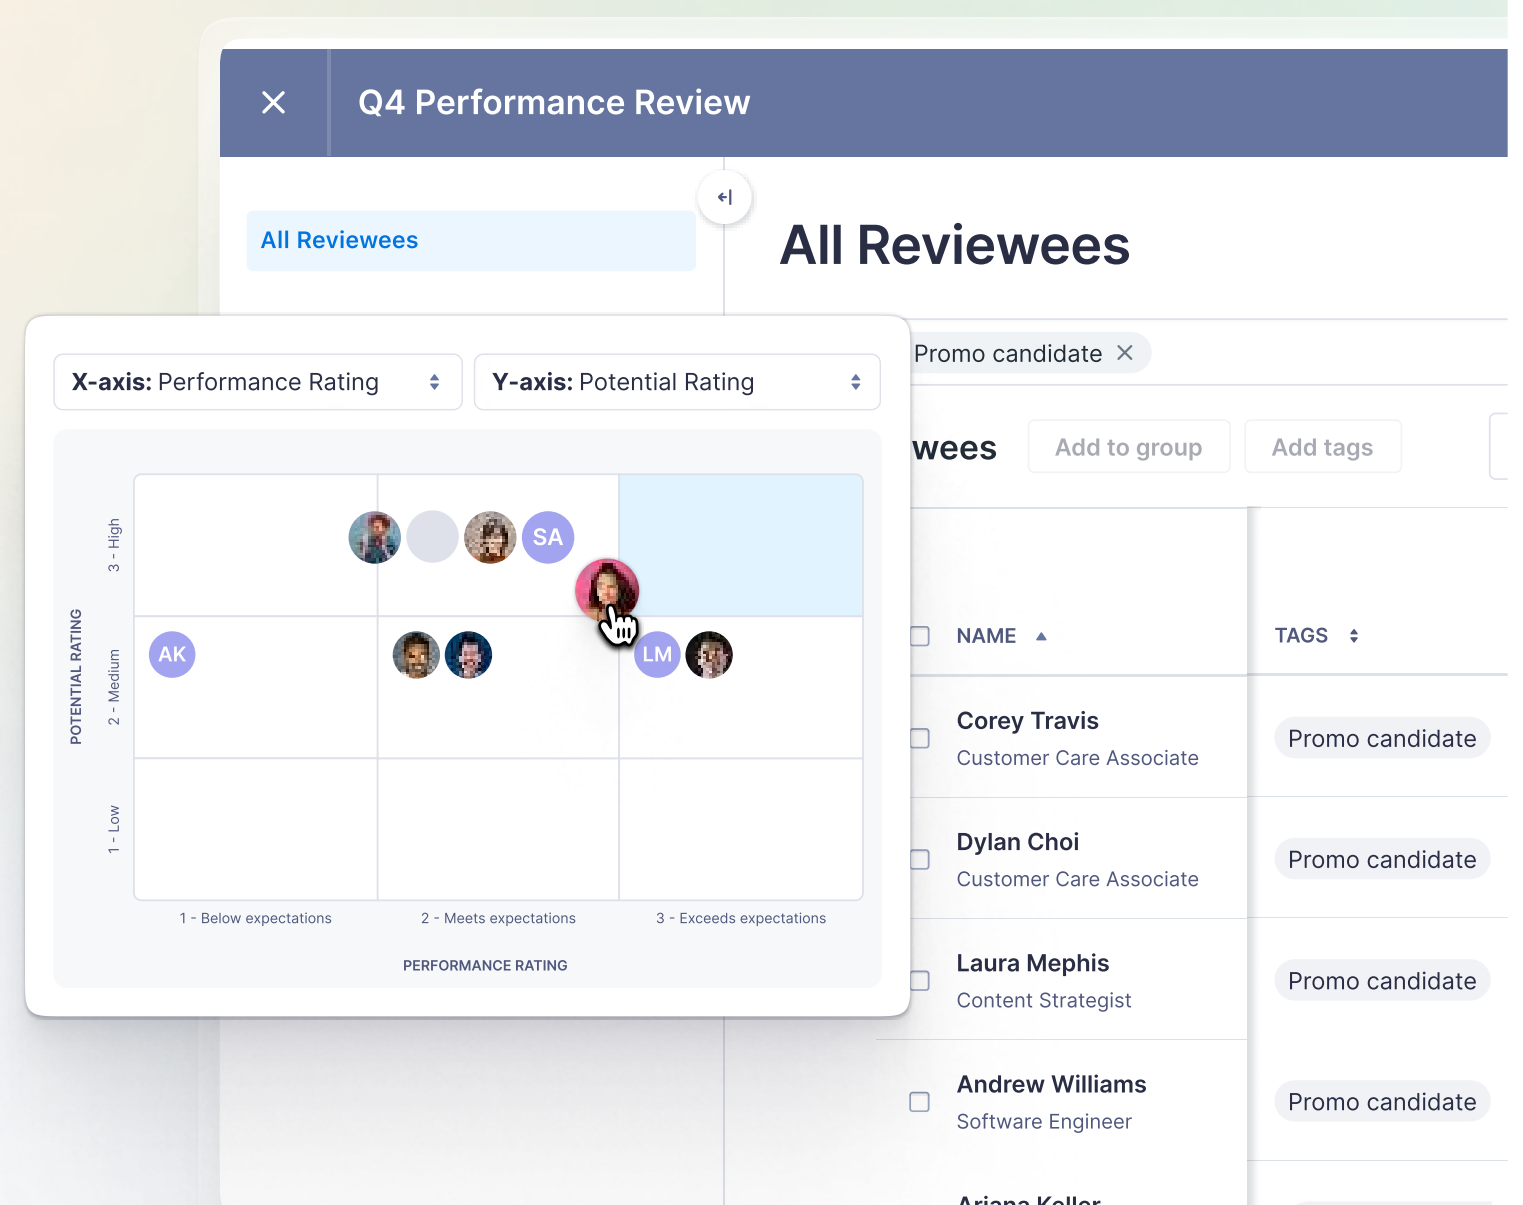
Q4 Performance Review

All Reviewees

All Reviewees

X-axis: Performance Rating

Y-axis: Potential Rating

POTENTIAL RATING

3 - High

2 - Medium

1 - Low

SA

AK

LM

1 - Below expectations

2 - Meets expectations

3 - Exceeds expectations

PERFORMANCE RATING

Promo candidate

wees

Add to group

Add tags

NAME

TAGS

Corey Travis
Customer Care Associate

Promo candidate

Dylan Choi
Customer Care Associate

Promo candidate

Laura Mephis
Content Strategist

Promo candidate

Andrew Williams
Software Engineer

Promo candidate

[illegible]